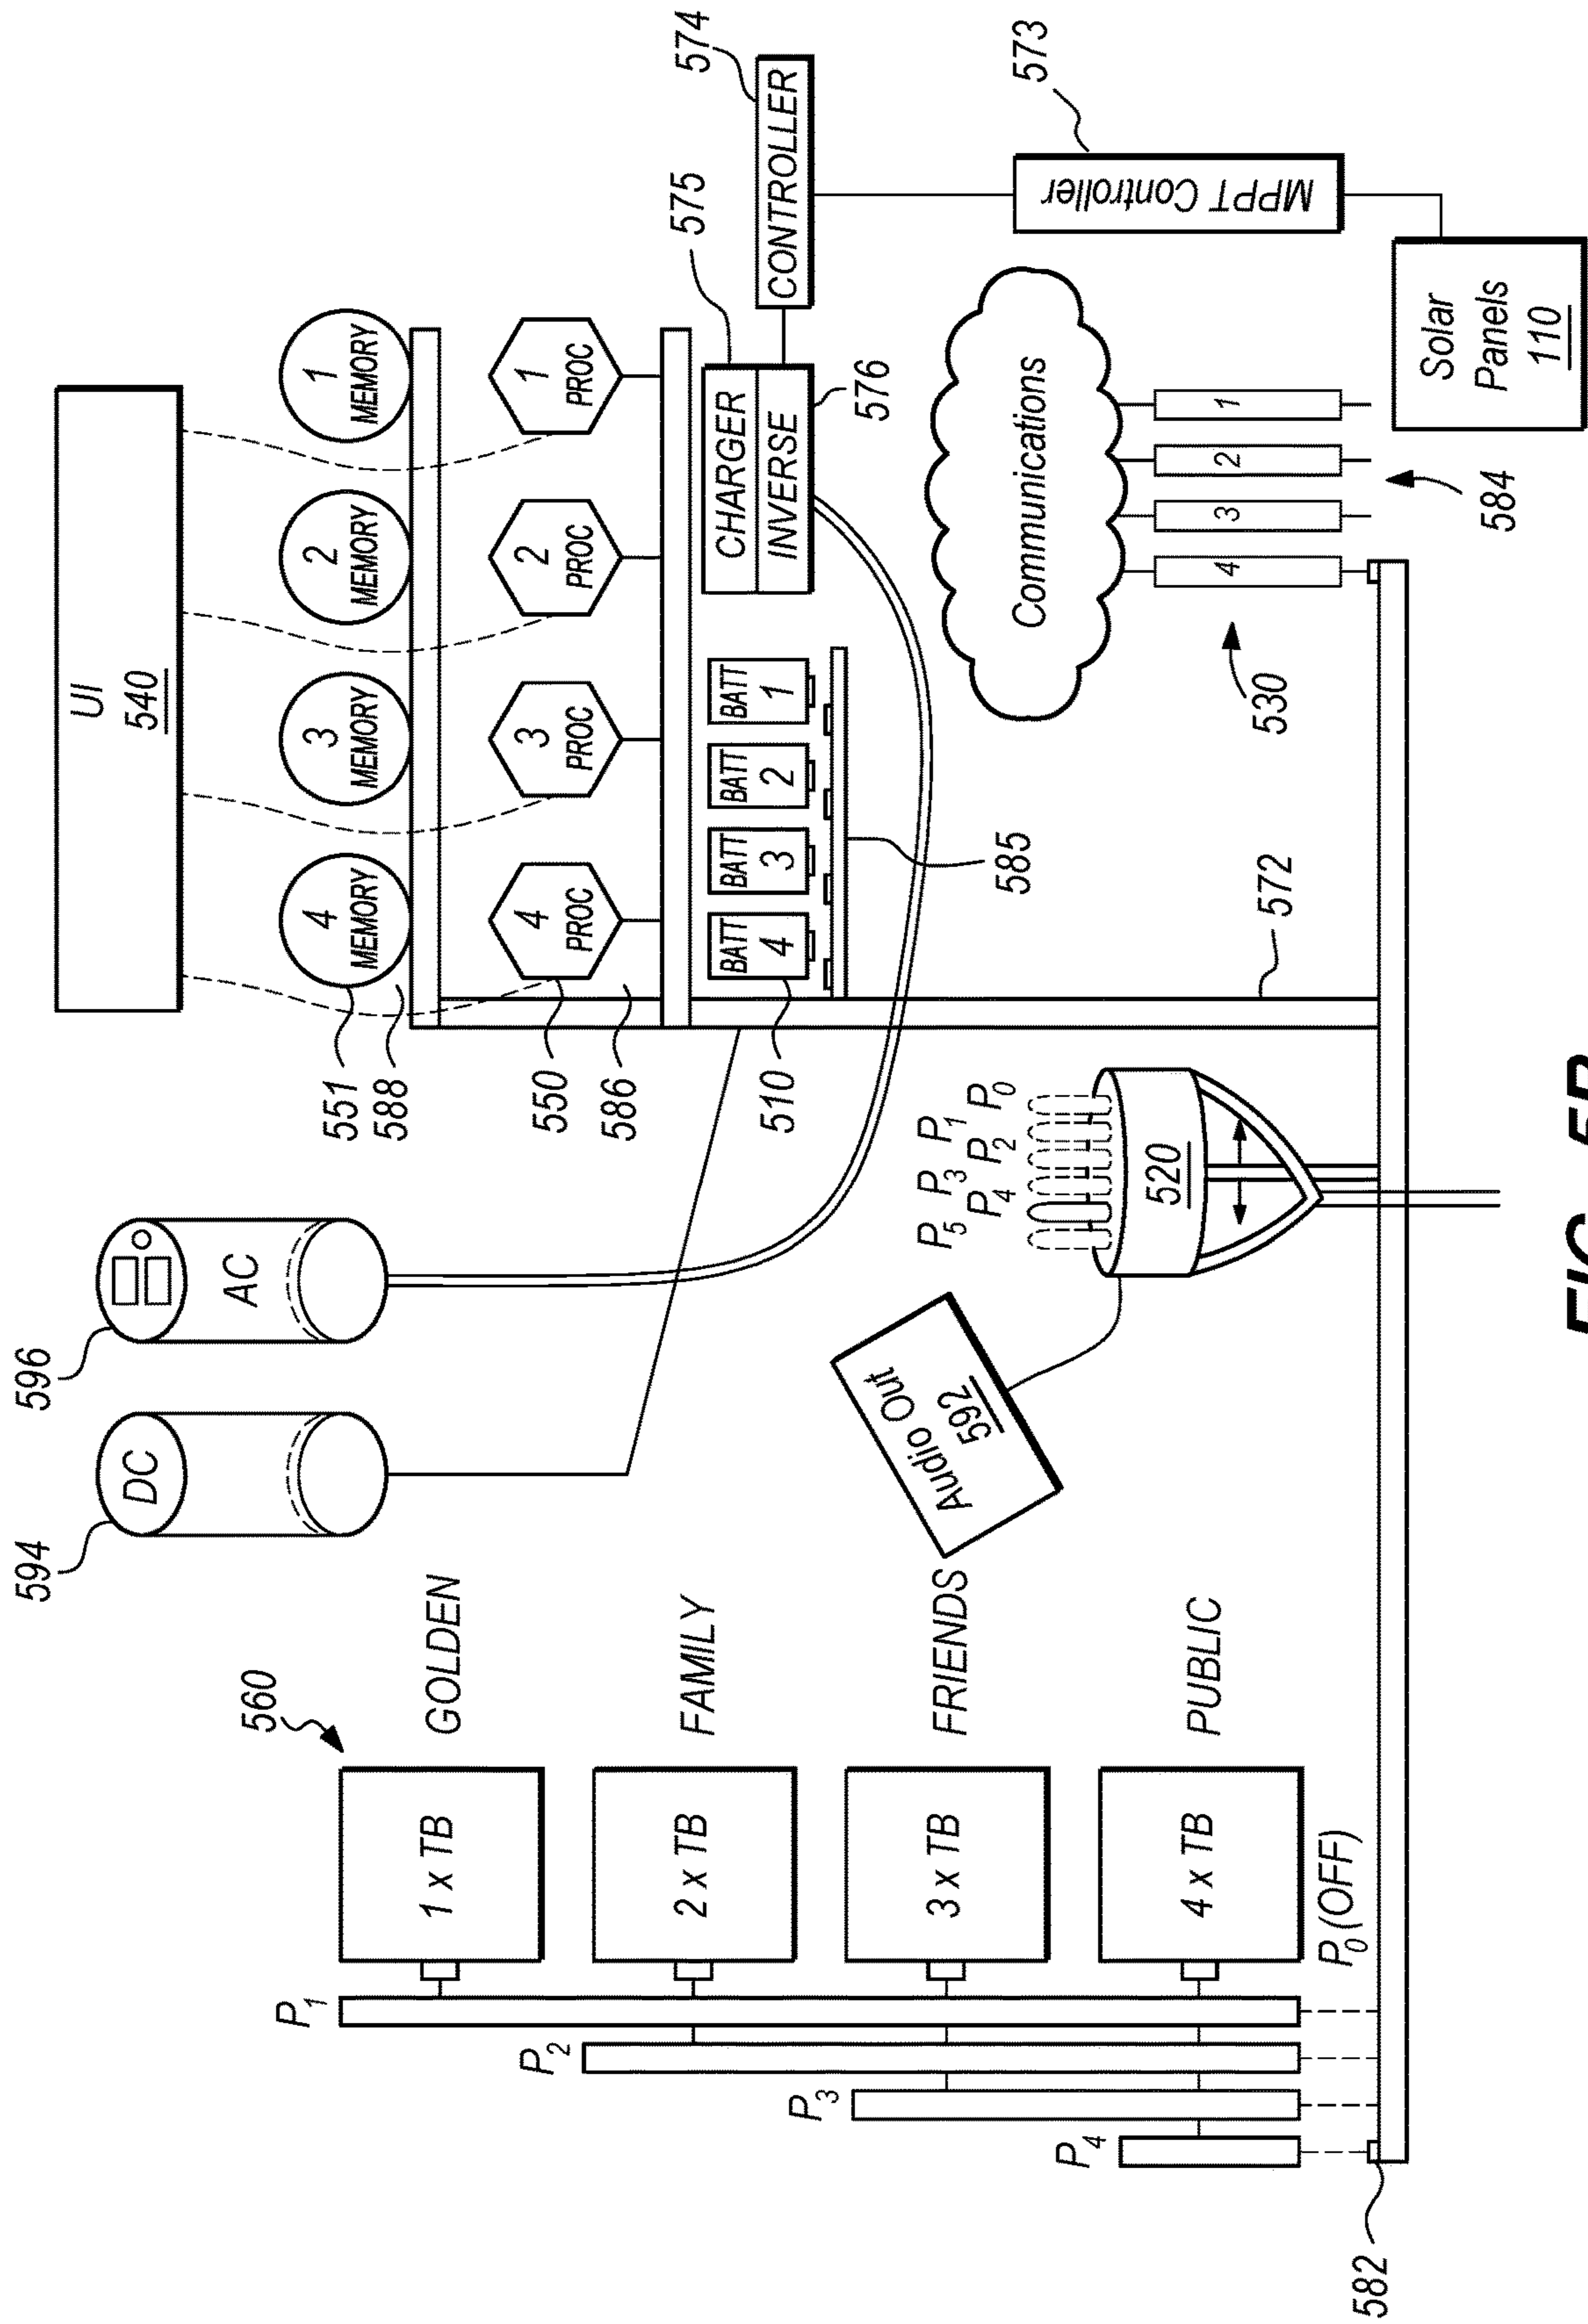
574
CONTROLLER
573
MPPT Controller
Solar Panels 110
575
CHARGER
INVERSE
576
Communications
1
2
3
4
584
530
UI 540
1 MEMORY
2 MEMORY
3 MEMORY
4 MEMORY
1 PROC
2 PROC
3 PROC
4 PROC
BATT 1
BATT 2
BATT 3
BATT 4
585
572
551
588
550
586
510
596
AC
594
DC
$P_5$ $P_4$ $P_3$ $P_2$ $P_1$ $P_0$
520
Audio Out 592
560
GOLDEN
FAMILY
FRIENDS
PUBLIC
1 x TB
2 x TB
3 x TB
4 x TB
$P_1$
$P_2$
$P_3$
$P_4$
$P_0$(OFF)
582
FIG. 5B